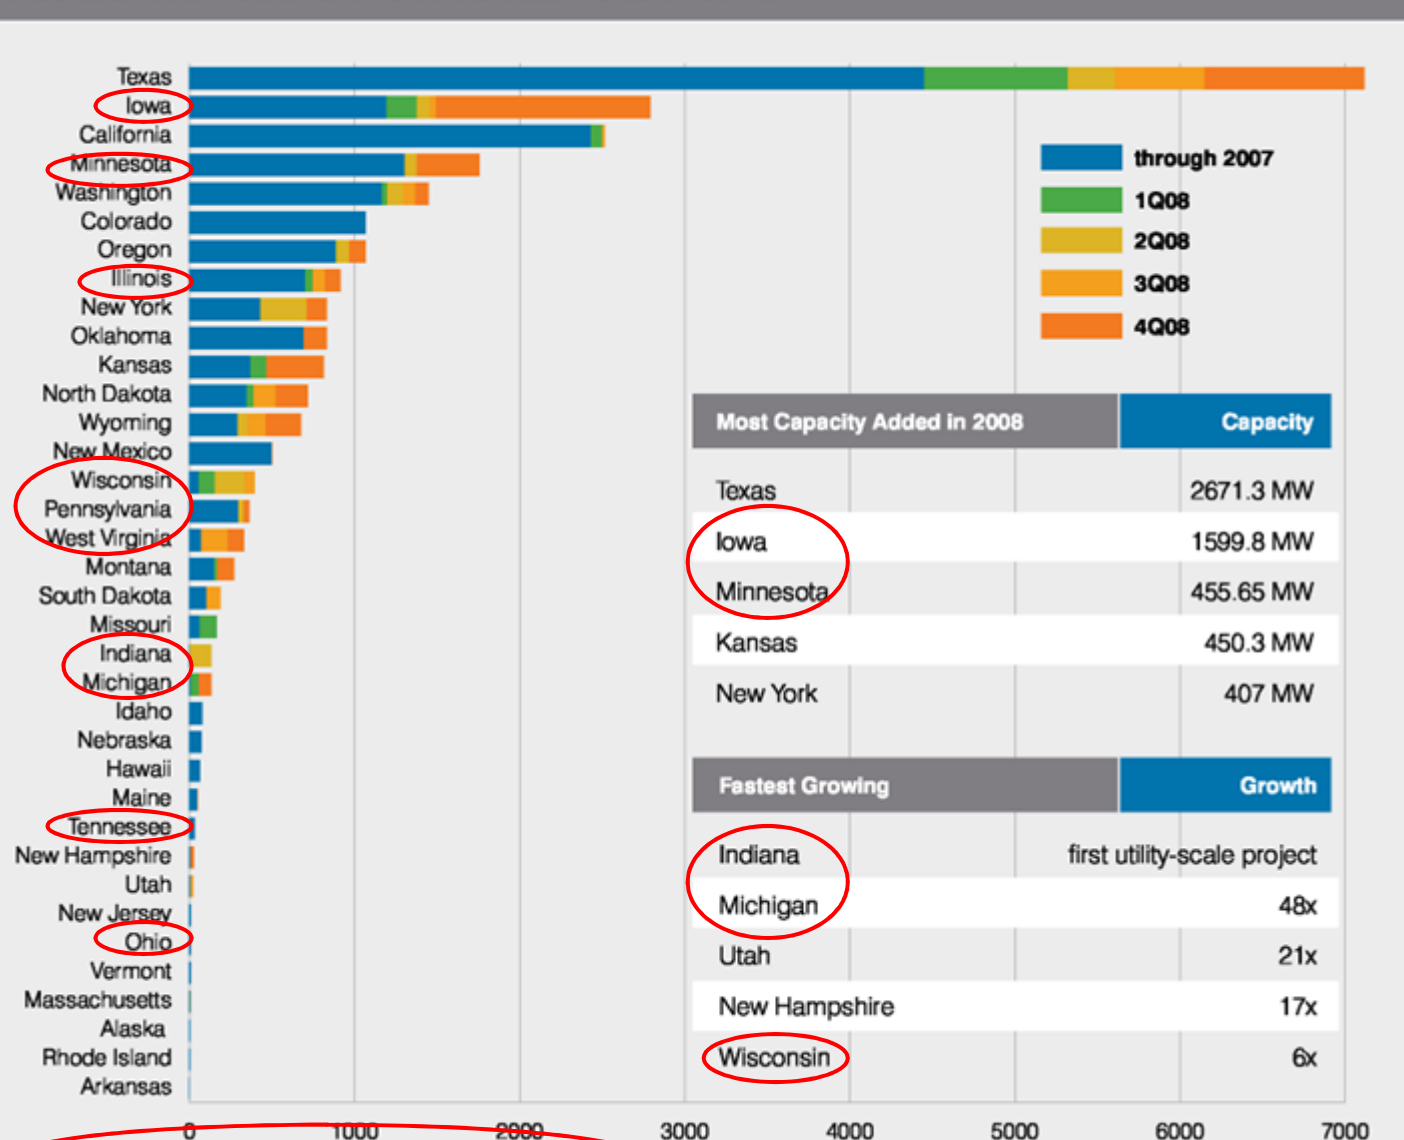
Texas
Iowa
California
Minnesota
Washington
Colorado
Oregon
Illinois
New York
Oklahoma
Kansas
North Dakota
Wyoming
New Mexico
Wisconsin
Pennsylvania
West Virginia
Montana
South Dakota
Missouri
Indiana
Michigan
Idaho
Nebraska
Hawaii
Maine
Tennessee
New Hampshire
Utah
New Jersey
Ohio
Vermont
Massachusetts
Alaska
Rhode Island
Arkansas

0 1000 2000 3000 4000 5000 6000 7000

through 2007
1Q08
2Q08
3Q08
4Q08

| Most Capacity Added in 2008 | Capacity |
|---|---|
| Texas | 2671.3 MW |
| Iowa | 1599.8 MW |
| Minnesota | 455.65 MW |
| Kansas | 450.3 MW |
| New York | 407 MW |

| Fastest Growing | Growth |
|---|---|
| Indiana | first utility-scale project |
| Michigan | 48x |
| Utah | 21x |
| New Hampshire | 17x |
| Wisconsin | 6x |